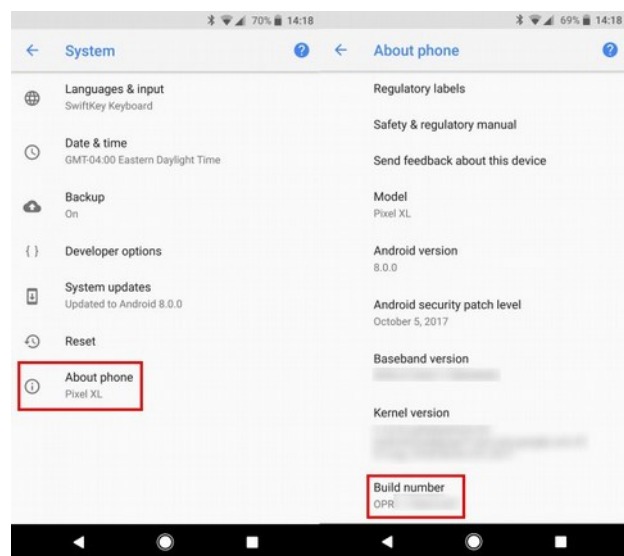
70% 14:18

System

Languages & input
SwiftKey Keyboard

Date & time
GMT-04:00 Eastern Daylight Time

Backup
On

{ } Developer options

System updates
Updated to Android 8.0.0

Reset

About phone
Pixel XL

69% 14:18

About phone

Regulatory labels

Safety & regulatory manual

Send feedback about this device

Model
Pixel XL

Android version
8.0.0

Android security patch level
October 5, 2017

Baseband version
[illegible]

Kernel version
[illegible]

Build number
OPR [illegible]